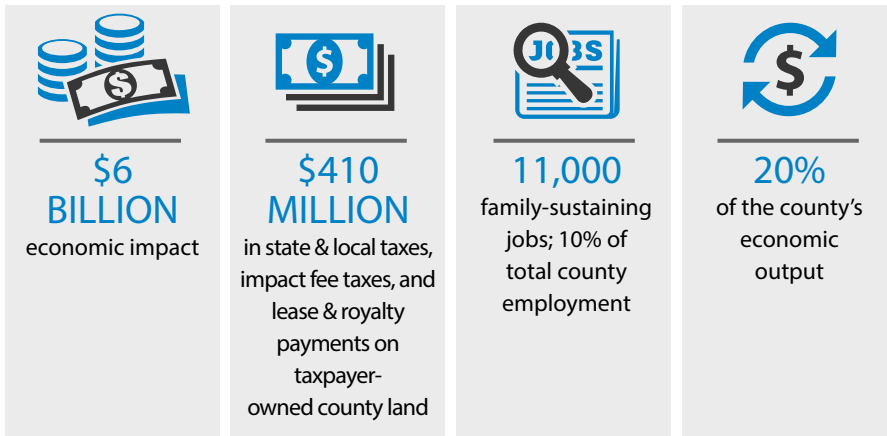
\$6 BILLION
economic impact

\$410 MILLION
in state & local taxes, impact fee taxes, and lease & royalty payments on taxpayer-owned county land

JOBS

11,000
family-sustaining jobs; 10% of total county employment

\$

20%
of the county's economic output